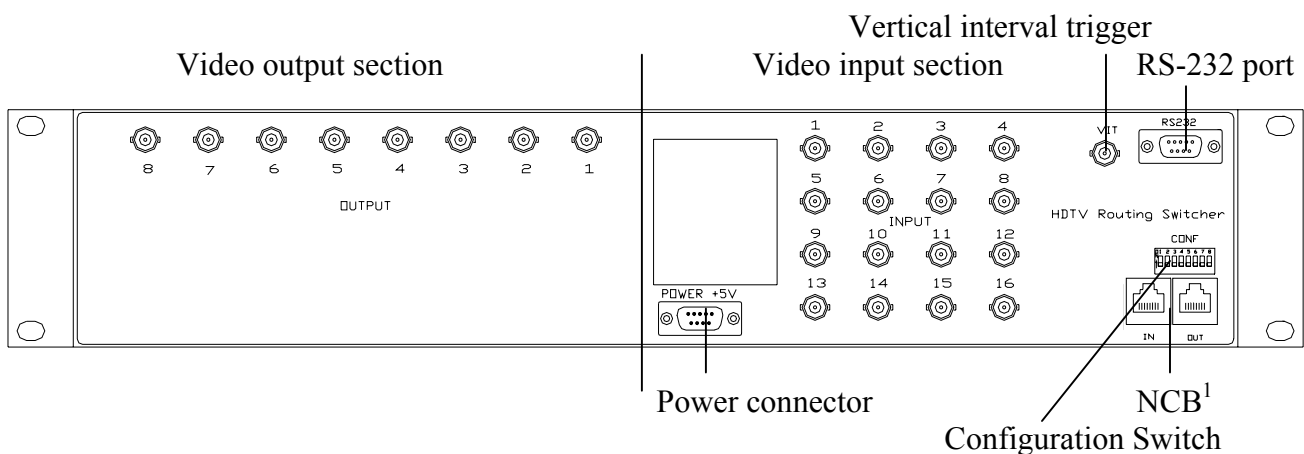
Vertical interval trigger

Video output section

Video input section

RS-232 port

8 7 6 5 4 3 2 1

OUTPUT

1 2 3 4

5 6 7 8

INPUT

9 10 11 12

13 14 15 16

VIT

RS232

HDTV Routing Switcher

CONF

POWER +5V

IN

OUT

Power connector

NCB$^1$

Configuration Switch